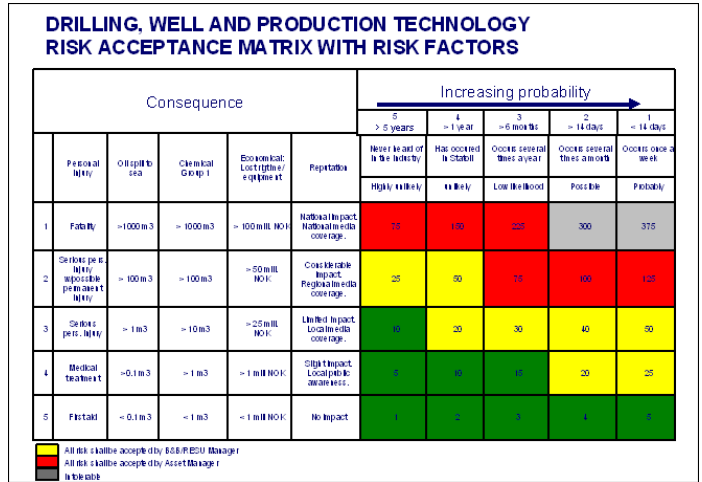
DRILLING, WELL AND PRODUCTION TECHNOLOGY
RISK ACCEPTANCE MATRIX WITH RISK FACTORS

| Consequence | | | | | | Increasing probability | | | | |
|---|---|---|---|---|---|---|---|---|---|---|
| | | | | | | 5 > 5 years | 4 > 1 year | 3 > 6 months | 2 > 14 days | 1 < 14 days |
| | Personal injury | Oil spill to sea | Chemical Group 1 | Economical: Lost time/ equipment | Reputation | Never heard of in the industry | Has occurred in Statoil | Occurs several times a year | Occurs several times a month | Occurs once a week |
| | | | | | | Highly unlikely | unlikely | Low likelihood | Possible | Probably |
| 1 | Fatality | >1000 m3 | > 1000 m3 | > 100 mill. NOK | National impact. National media coverage. | 75 | 150 | 225 | 300 | 375 |
| 2 | Serious pers. injury w/possible permanent injury | > 100 m3 | > 100 m3 | > 50 mill. NOK | Considerable impact. Regional media coverage. | 25 | 50 | 75 | 100 | 125 |
| 3 | Serious pers. injury | > 1 m3 | > 10 m3 | > 25 mill. NOK | Limited impact. Local media coverage. | 10 | 20 | 30 | 40 | 50 |
| 4 | Medical treatment | >0.1 m3 | > 1 m3 | > 1 mill NOK | Slight impact. Local public awareness. | 5 | 10 | 15 | 20 | 25 |
| 5 | First aid | < 0.1 m3 | < 1 m3 | < 1 mill NOK | No impact | 1 | 2 | 3 | 4 | 5 |

All risk shall be accepted by B&B/RESU Manager
All risk shall be accepted by Asset Manager
Intolerable